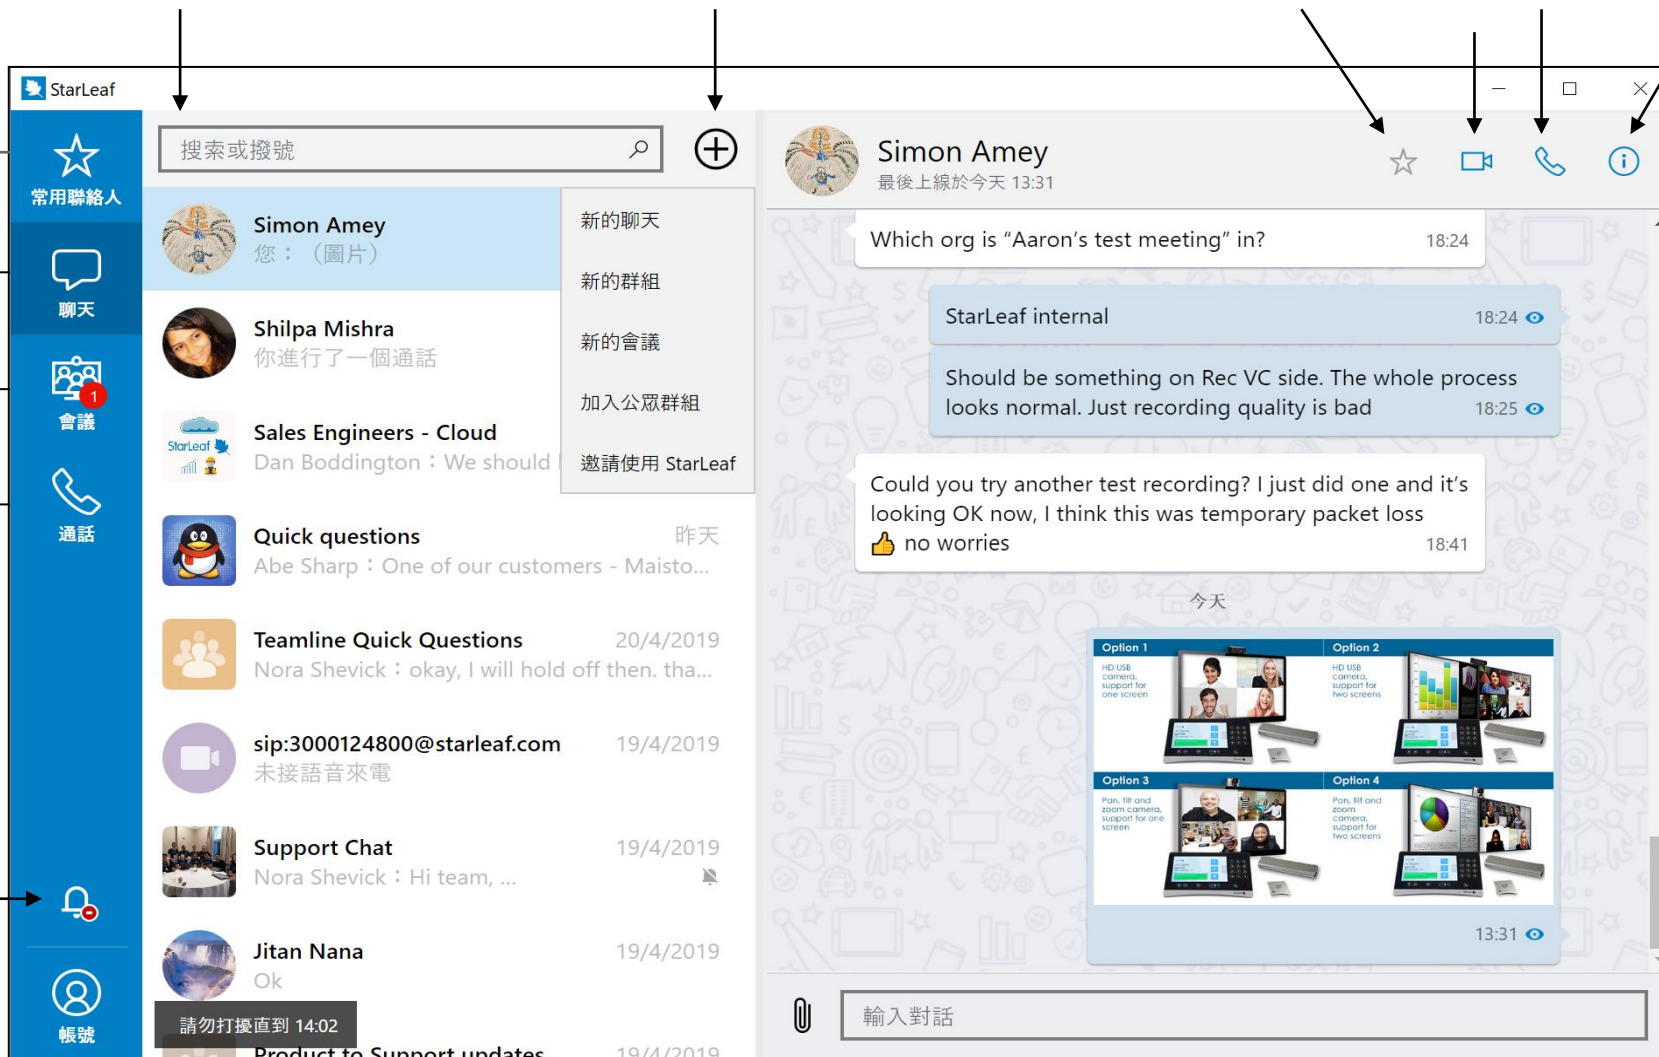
StarLeaf

常用聯絡人

聊天

1
會議

通話

帳號

搜索或撥號

Simon Amey
您：（圖片）

Shilpa Mishra
你進行了一個通話

Sales Engineers - Cloud
Dan Boddington：We should

Quick questions 昨天
Abe Sharp：One of our customers - Maisto...

Teamline Quick Questions 20/4/2019
Nora Shevick：okay, I will hold off then. tha...

sip:3000124800@starleaf.com 19/4/2019
未接語音來電

Support Chat 19/4/2019
Nora Shevick：Hi team, ...

Jitan Nana 19/4/2019
Ok

請勿打擾直到 14:02

Product to Support updates 19/4/2019

新的聊天

新的群組

新的會議

加入公眾群組

邀請使用 StarLeaf

Simon Amey
最後上線於今天 13:31

Which org is “Aaron’s test meeting” in? 18:24

StarLeaf internal 18:24

Should be something on Rec VC side. The whole process looks normal. Just recording quality is bad 18:25

Could you try another test recording? I just did one and it’s looking OK now, I think this was temporary packet loss
no worries 18:41

今天

Option 1
HD USB camera, support for one screen

Option 2
HD USB camera, support for two screens

Option 3
Pan, tilt and zoom camera, support for one screen

Option 4
Pan, tilt and zoom camera, support for two screens

13:31

輸入對話